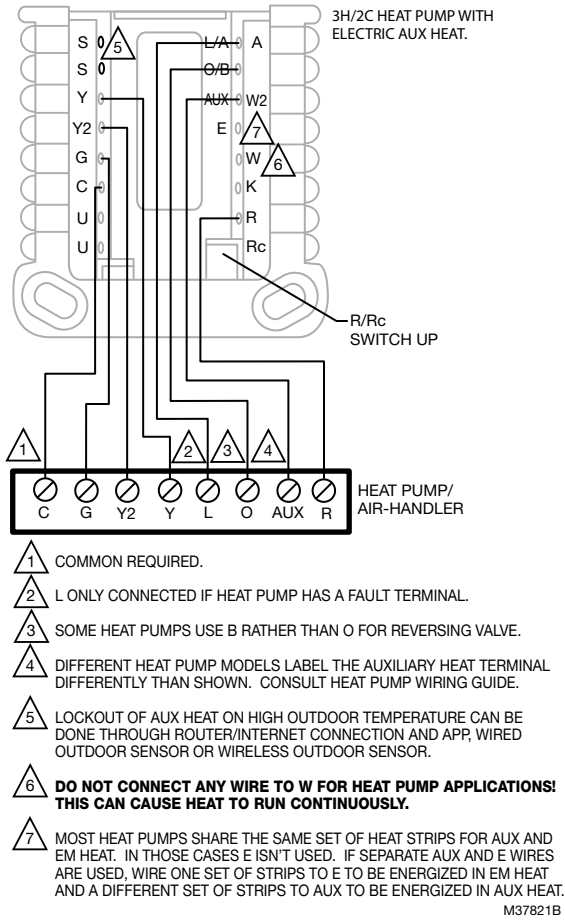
3H/2C HEAT PUMP WITH ELECTRIC AUX HEAT.

S
5
S
Y
Y2
G
C
U
U

L/A
A
O/B
AUX
W2
E
7
W
6
K
R
Rc

R/Rc SWITCH UP

1
2
3
4

C
G
Y2
Y
L
O
AUX
R

HEAT PUMP/ AIR-HANDLER

1 COMMON REQUIRED.

2 L ONLY CONNECTED IF HEAT PUMP HAS A FAULT TERMINAL.

3 SOME HEAT PUMPS USE B RATHER THAN O FOR REVERSING VALVE.

4 DIFFERENT HEAT PUMP MODELS LABEL THE AUXILIARY HEAT TERMINAL DIFFERENTLY THAN SHOWN. CONSULT HEAT PUMP WIRING GUIDE.

5 LOCKOUT OF AUX HEAT ON HIGH OUTDOOR TEMPERATURE CAN BE DONE THROUGH ROUTER/INTERNET CONNECTION AND APP, WIRED OUTDOOR SENSOR OR WIRELESS OUTDOOR SENSOR.

6 DO NOT CONNECT ANY WIRE TO W FOR HEAT PUMP APPLICATIONS! THIS CAN CAUSE HEAT TO RUN CONTINUOUSLY.

7 MOST HEAT PUMPS SHARE THE SAME SET OF HEAT STRIPS FOR AUX AND EM HEAT. IN THOSE CASES E ISN'T USED. IF SEPARATE AUX AND E WIRES ARE USED, WIRE ONE SET OF STRIPS TO E TO BE ENERGIZED IN EM HEAT AND A DIFFERENT SET OF STRIPS TO AUX TO BE ENERGIZED IN AUX HEAT.

M37821B